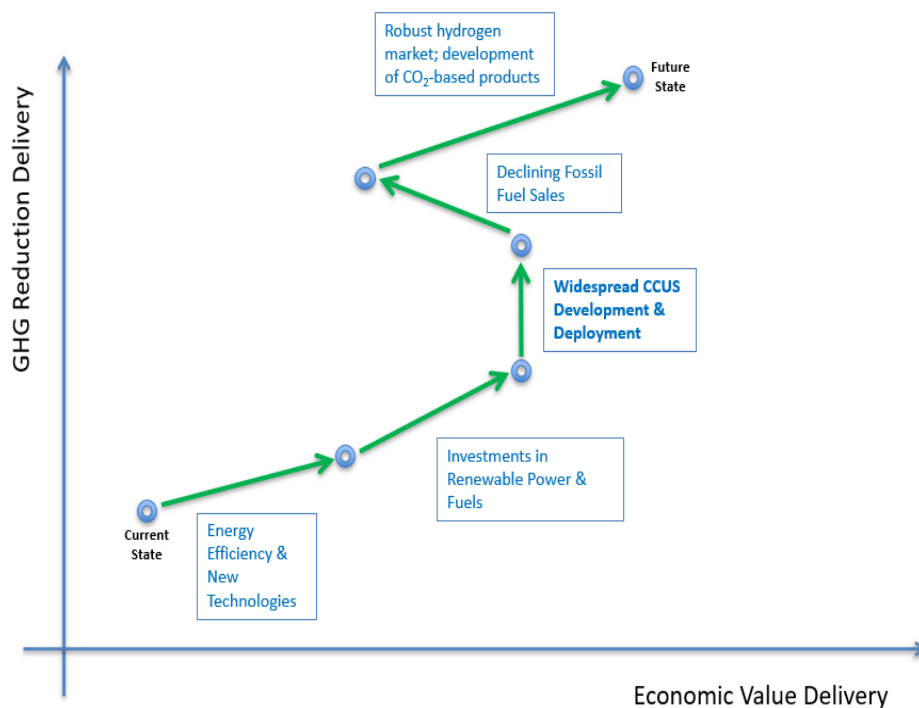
GHG Reduction Delivery

Robust hydrogen market; development of $CO_2$-based products

Future State

Declining Fossil Fuel Sales

Widespread CCUS Development & Deployment

Investments in Renewable Power & Fuels

Current State

Energy Efficiency & New Technologies

Economic Value Delivery